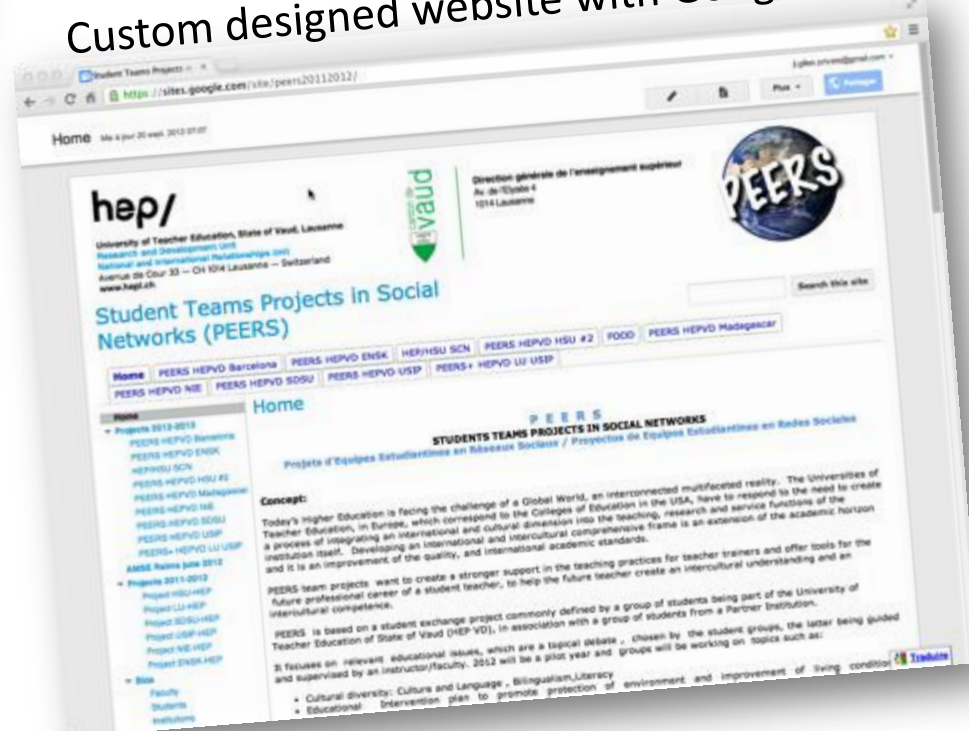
Custom designed website with Goog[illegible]

Student Teams Projects

https://sites.google.com/site/peers20112012/

Plus

Partager

Home

hep/

University of Teacher Education, State of Vaud, Lausanne
Research and Development Unit
National and International Relationships Unit
Avenue de Cour 33 — CH 1014 Lausanne — Switzerland
www.hepl.ch

canton de vaud

Direction générale de l'enseignement supérieur
Av. de l'Elysée 4
1014 Lausanne

PEERS

Student Teams Projects in Social Networks (PEERS)

Search this site

Home | PEERS HEPVD Barcelona | PEERS HEPVD ENSK | HEP/HSU SCN | PEERS HEPVD HSU #2 | FOOD | PEERS HEPVD Madagascar | PEERS HEPVD NIE | PEERS HEPVD SDSU | PEERS HEPVD USP | PEERS+ HEPVD LU USIP

Home
Projects 2012-2013
PEERS HEPVD Barcelona
PEERS HEPVD ENSK
HEP/HSU SCN
PEERS HEPVD HSU #2
PEERS HEPVD Madagascar
PEERS HEPVD NIE
PEERS HEPVD SDSU
PEERS HEPVD USP
PEERS+ HEPVD LU USIP
AMSE Palma june 2012
Projects 2011-2012
Project HSU-HEP
Project LU-HEP
Project SDSU-HEP
Project USP-HEP
Project NIE-HEP
Project ENSK-HEP
Bios
Faculty
Students
Institutions

Home

P E E R S
STUDENTS TEAMS PROJECTS IN SOCIAL NETWORKS
Projets d'Equipes Estudiantines en Réseaux Sociaux / Proyectos de Equipos Estudiantines en Redes Sociales

Concept:

Today's Higher Education is facing the challenge of a Global World, an interconnected multifaceted reality. The Universities of Teacher Education, in Europe, which correspond to the Colleges of Education in the USA, have to respond to the need to create a process of integrating an international and cultural dimension into the teaching, research and service functions of the institution itself. Developing an international and intercultural comprehensive frame is an extension of the academic horizon and it is an improvement of the quality, and international academic standards.

PEERS team projects want to create a stronger support in the teaching practices for teacher trainers and offer tools for the future professional career of a student teacher, to help the future teacher create an intercultural understanding and an intercultural competence.

PEERS is based on a student exchange project commonly defined by a group of students being part of the University of Teacher Education of State of Vaud (HEP VD), in association with a group of students from a Partner Institution.

It focuses on relevant educational issues, which are a topical debate , chosen by the student groups, the latter being guided and supervised by an instructor/faculty. 2012 will be a pilot year and groups will be working on topics such as:

• Cultural diversity: Culture and Language , Bilingualism,Literacy
• Educational Intervention plan to promote protection of environment and improvement of living conditio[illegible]

Traduire